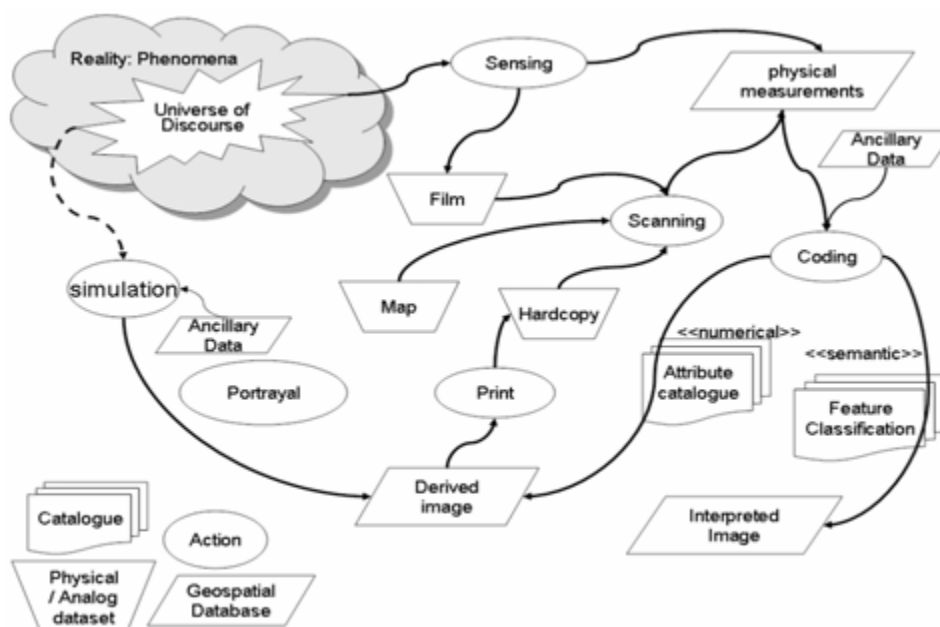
Reality: Phenomena

Universe of Discourse

Sensing

physical measurements

Ancillary Data

Film

Scanning

Coding

simulation

Map

Hardcopy

Ancillary Data

<<numerical>>

<<semantic>>

Attribute catalogue

Feature Classification

Portrayal

Print

Derived image

Interpreted Image

Catalogue

Action

Physical / Analog dataset

Geospatial Database